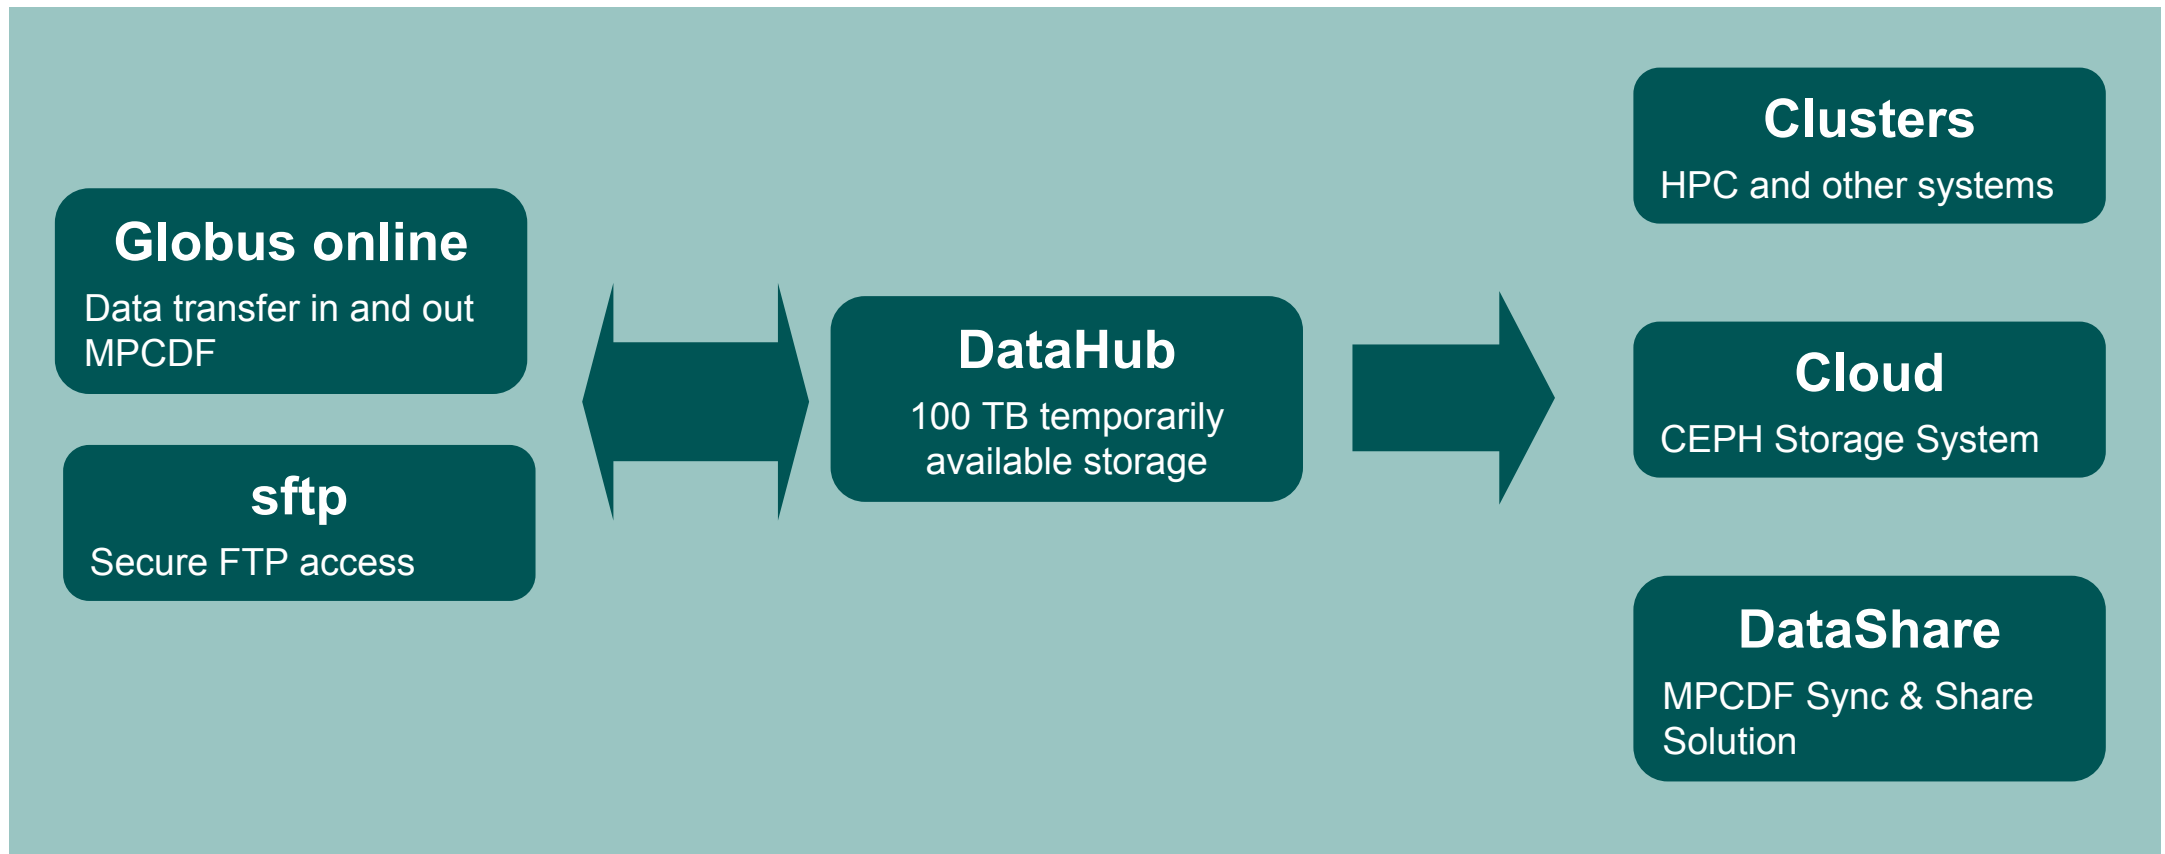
Globus online
Data transfer in and out MPCDF

sftp
Secure FTP access

DataHub
100 TB temporarily available storage

Clusters
HPC and other systems

Cloud
CEPH Storage System

DataShare
MPCDF Sync & Share Solution